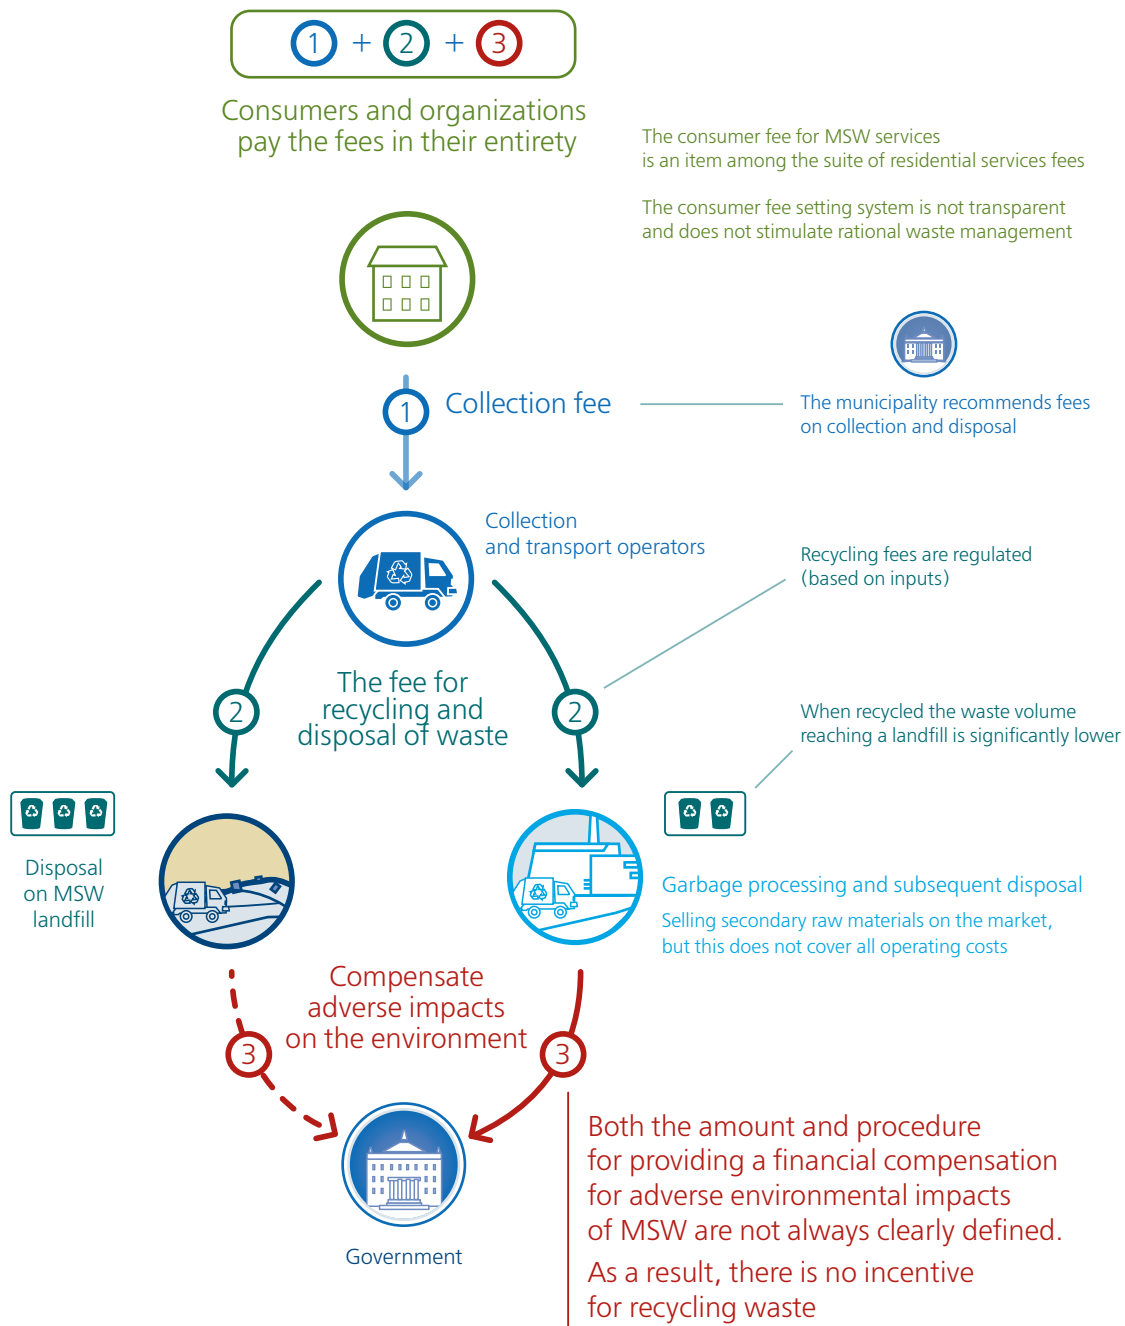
1 + 2 + 3

Consumers and organizations pay the fees in their entirety

The consumer fee for MSW services is an item among the suite of residential services fees

The consumer fee setting system is not transparent and does not stimulate rational waste management

1 Collection fee

The municipality recommends fees on collection and disposal

Collection and transport operators

Recycling fees are regulated (based on inputs)

2

The fee for recycling and disposal of waste

2

When recycled the waste volume reaching a landfill is significantly lower

Disposal on MSW landfill

Garbage processing and subsequent disposal

Selling secondary raw materials on the market, but this does not cover all operating costs

Compensate adverse impacts on the environment

3

3

Both the amount and procedure for providing a financial compensation for adverse environmental impacts of MSW are not always clearly defined.

As a result, there is no incentive for recycling waste

Government